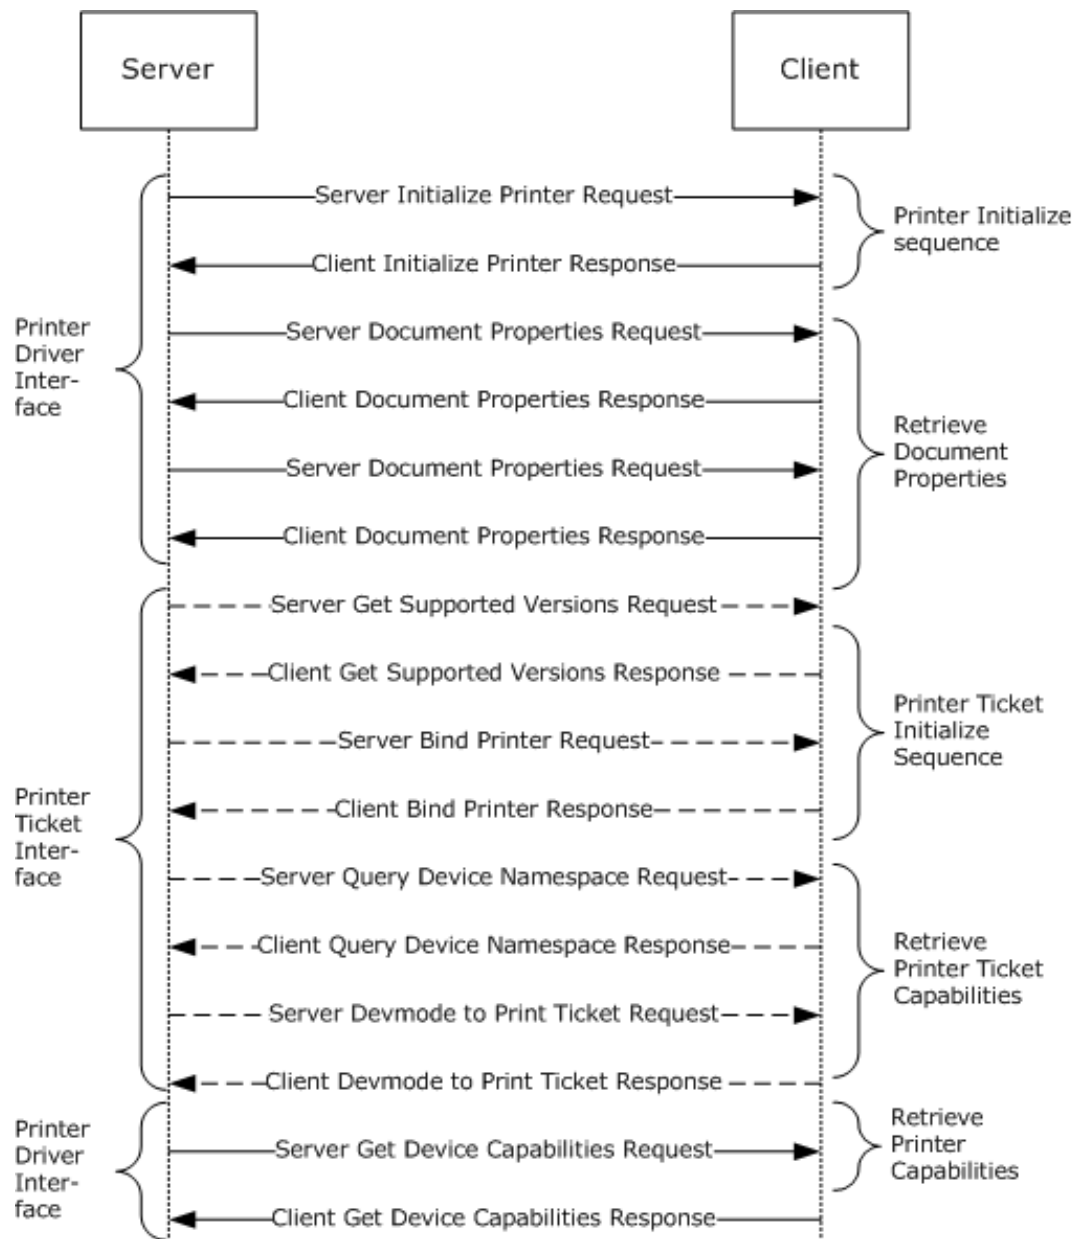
Server

Client

Server Initialize Printer Request

Client Initialize Printer Response

Printer Initialize sequence

Printer Driver Interface

Server Document Properties Request

Client Document Properties Response

Server Document Properties Request

Client Document Properties Response

Retrieve Document Properties

Server Get Supported Versions Request

Client Get Supported Versions Response

Server Bind Printer Request

Client Bind Printer Response

Printer Ticket Initialize Sequence

Printer Ticket Interface

Server Query Device Namespace Request

Client Query Device Namespace Response

Server Devmode to Print Ticket Request

Client Devmode to Print Ticket Response

Retrieve Printer Ticket Capabilities

Printer Driver Interface

Server Get Device Capabilities Request

Client Get Device Capabilities Response

Retrieve Printer Capabilities